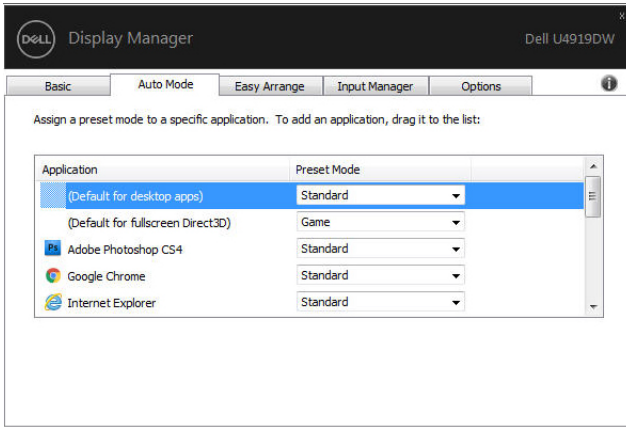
DELL Display Manager

Dell U4919DW

x

Basic | Auto Mode | Easy Arrange | Input Manager | Options

Assign a preset mode to a specific application. To add an application, drag it to the list:

| Application | Preset Mode |
|---|---|
| (Default for desktop apps) | Standard |
| (Default for fullscreen Direct3D) | Game |
| Adobe Photoshop CS4 | Standard |
| Google Chrome | Standard |
| Internet Explorer | Standard |

Ps